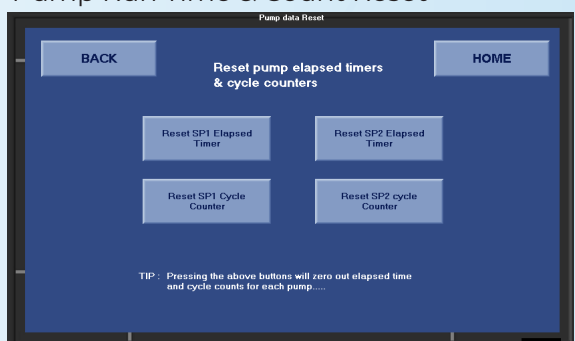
Pump Run Time & Count Reset

Pump data Reset

BACK

HOME

Reset pump elapsed timers & cycle counters

Reset SP1 Elapsed Timer

Reset SP2 Elapsed Timer

Reset SP1 Cycle Counter

Reset SP2 cycle Counter

TIP : Pressing the above buttons will zero out elapsed time and cycle counts for each pump.....